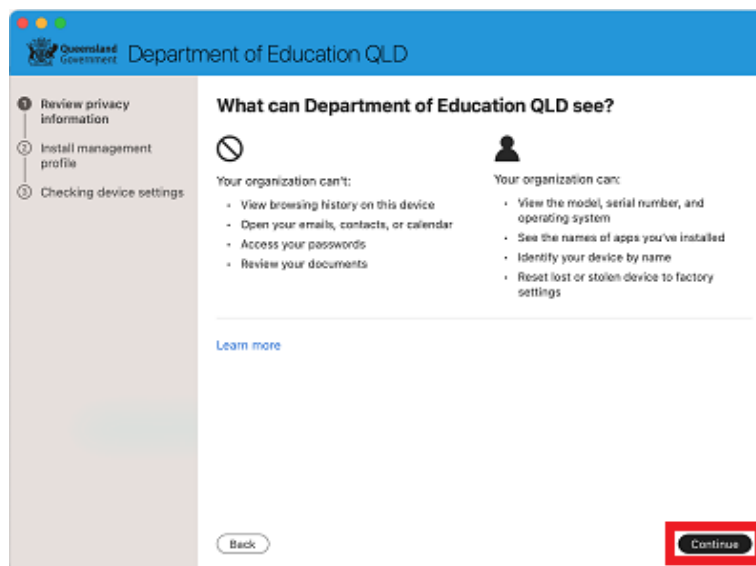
Queensland Government Department of Education QLD

1 Review privacy information
2 Install management profile
3 Checking device settings

What can Department of Education QLD see?

Your organization can't:
- View browsing history on this device
- Open your emails, contacts, or calendar
- Access your passwords
- Review your documents

Your organization can:
- View the model, serial number, and operating system
- See the names of apps you've installed
- Identify your device by name
- Reset lost or stolen device to factory settings

Learn more

Back

Continue